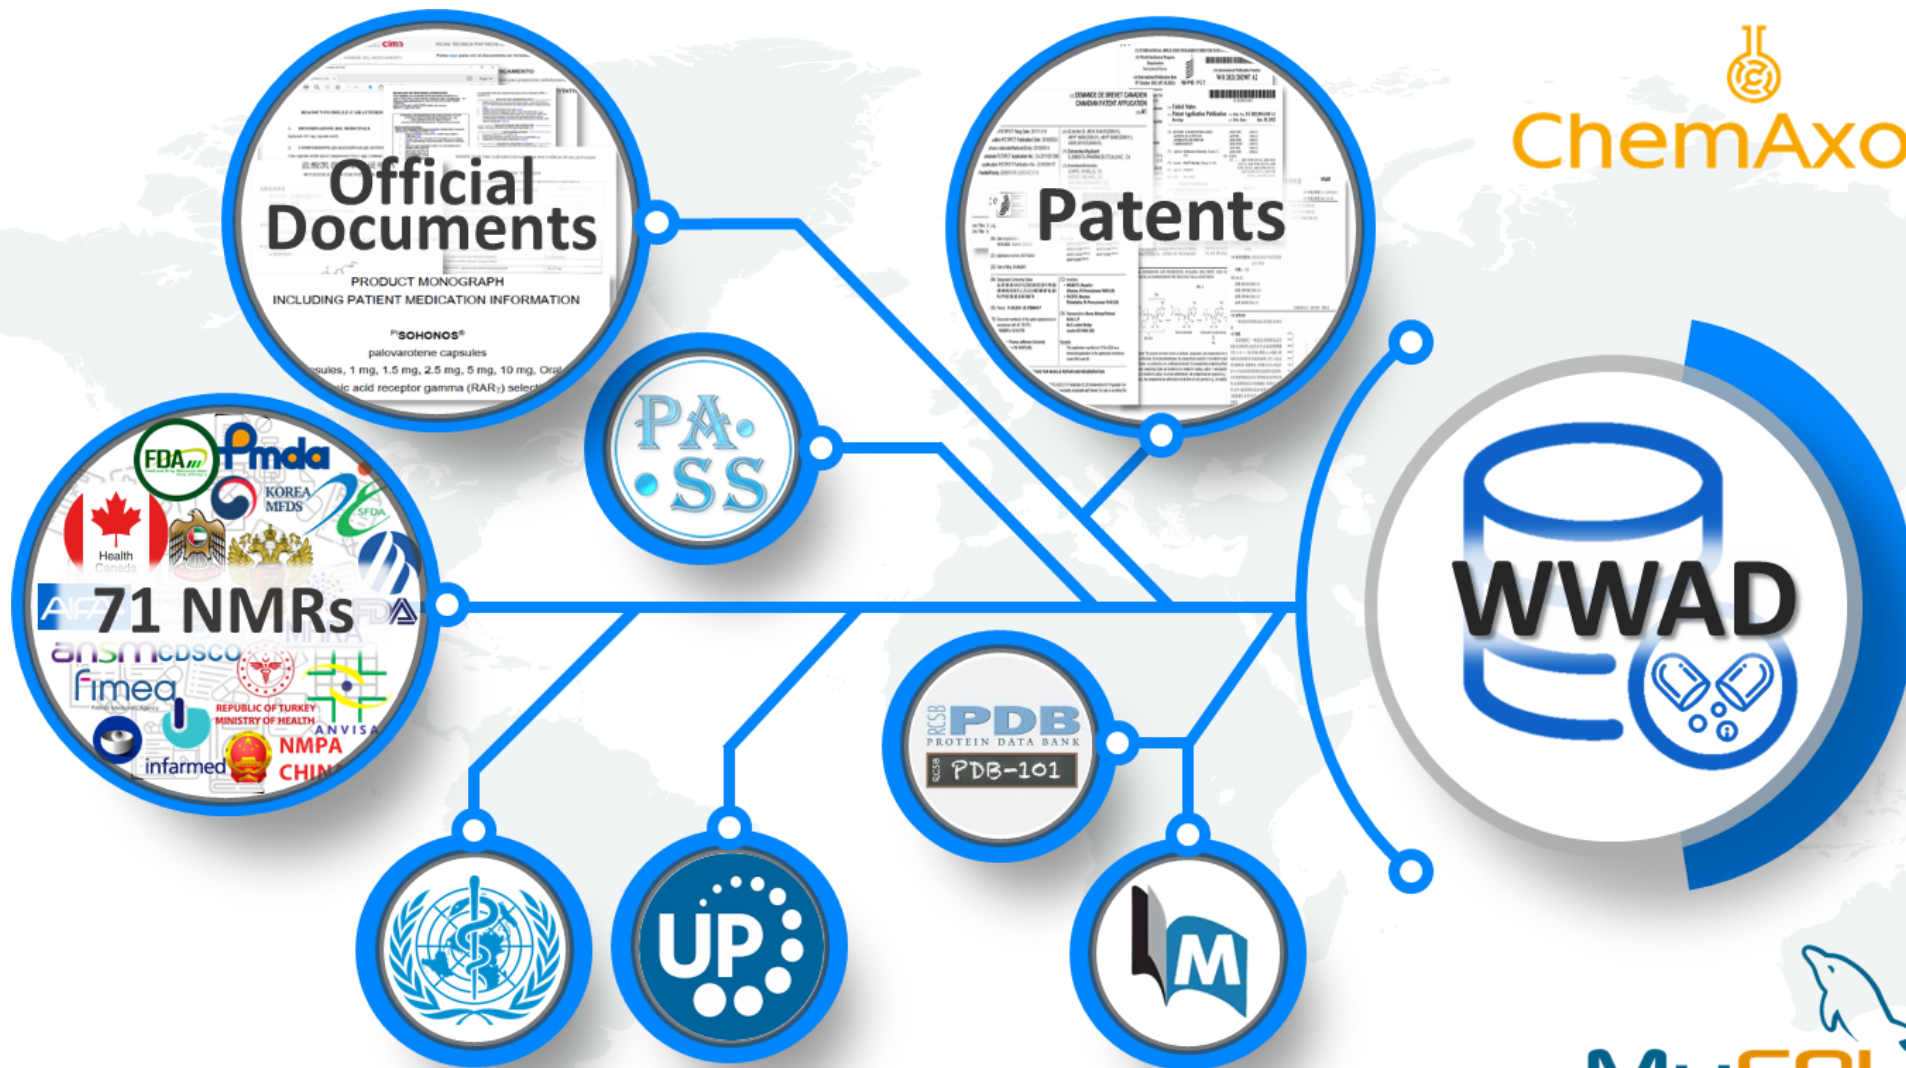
ChemAxo

Official Documents

PRODUCT MONOGRAPH
INCLUDING PATIENT MEDICATION INFORMATION

PrSOHONOS®
palovarotene capsules
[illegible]sules, 1 mg, 1.5 mg, 2.5 mg, 5 mg, 10 mg, Oral
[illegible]ic acid receptor gamma (RARγ) select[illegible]

Patents

DEMANDE DE BREVET CANADIEN
CANADIAN PATENT APPLICATION

PA
SS

FDA
Pmda
KOREA MFDS
SFDA
Health Canada
AIFA
71 NMRs
MHRA
ansm
CDSCO
fimea
REPUBLIC OF TURKEY MINISTRY OF HEALTH
ANVISA
NMPA
CHIN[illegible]
infarmed

RCSB PDB
PROTEIN DATA BANK
PDB-101

WWAD

UP

M

MySQL